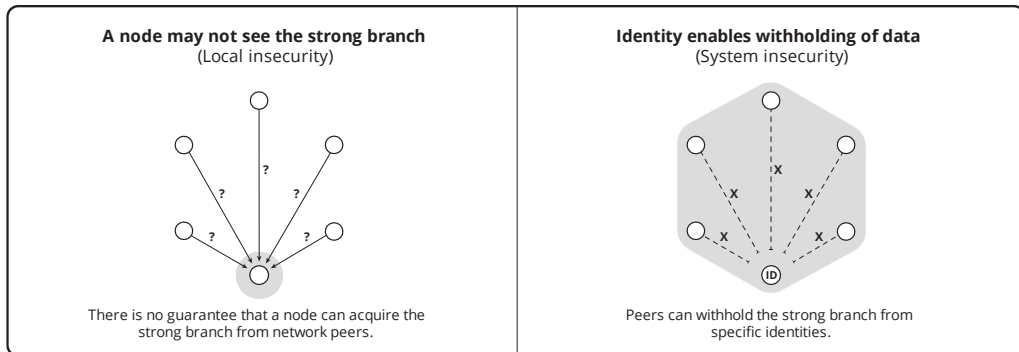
A node may not see the strong branch
(Local insecurity)

?
?
?
?
?

There is no guarantee that a node can acquire the strong branch from network peers.

Identity enables withholding of data
(System insecurity)

X
X
X
X
X

ID

Peers can withhold the strong branch from specific identities.